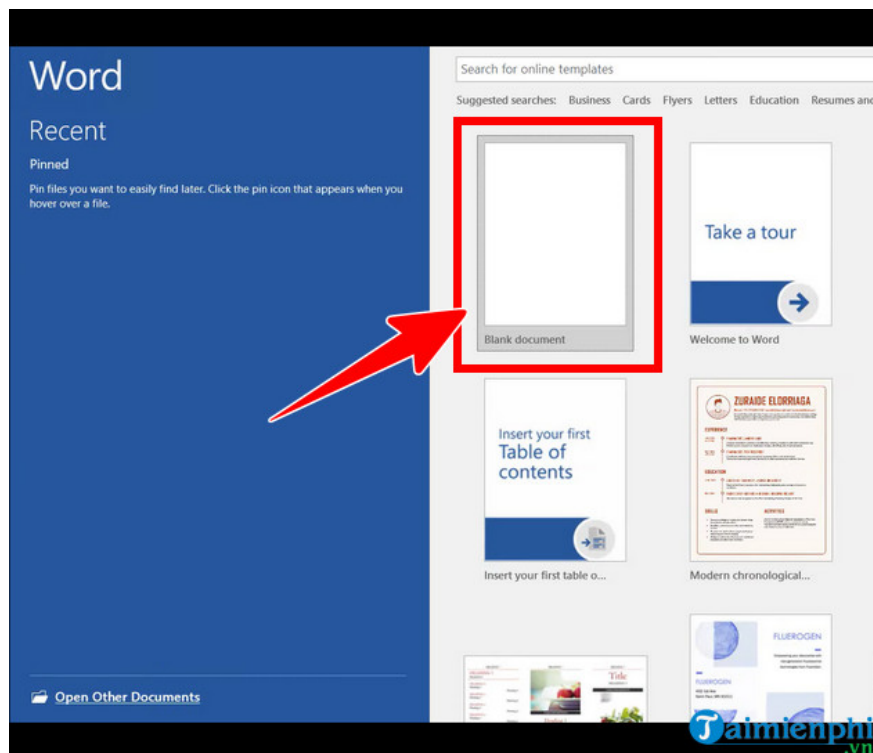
Word

Recent

Pinned

Pin files you want to easily find later. Click the pin icon that appears when you hover over a file.

Open Other Documents

Search for online templates

Suggested searches: Business Cards Flyers Letters Education Resumes and

Blank document

Take a tour

Welcome to Word

Insert your first Table of contents

Insert your first table o...

ZURAIDE ELORRIAGA

Modern chronological...

Title

FLUEROGEN

FLUEROGEN

Taimienphi.vn